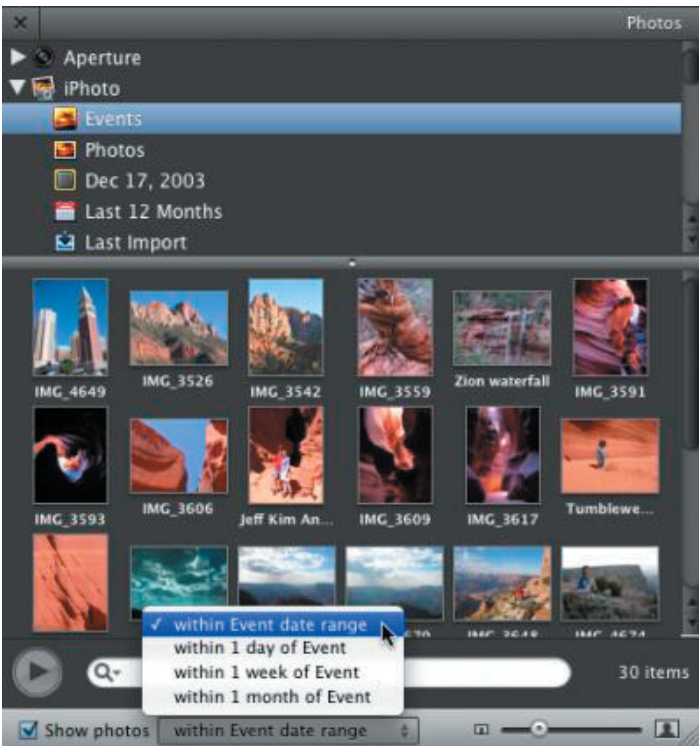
Photos

Aperture
iPhoto
Events
Photos
Dec 17, 2003
Last 12 Months
Last Import

IMG_4649
IMG_3526
IMG_3542
IMG_3559
Zion waterfall
IMG_3591
IMG_3593
IMG_3606
Jeff Kim An...
IMG_3609
IMG_3617
Tumblewe...
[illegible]
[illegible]
IMG_3648
IMG_4674

✓ within Event date range
within 1 day of Event
within 1 week of Event
within 1 month of Event

30 items

Show photos
within Event date range